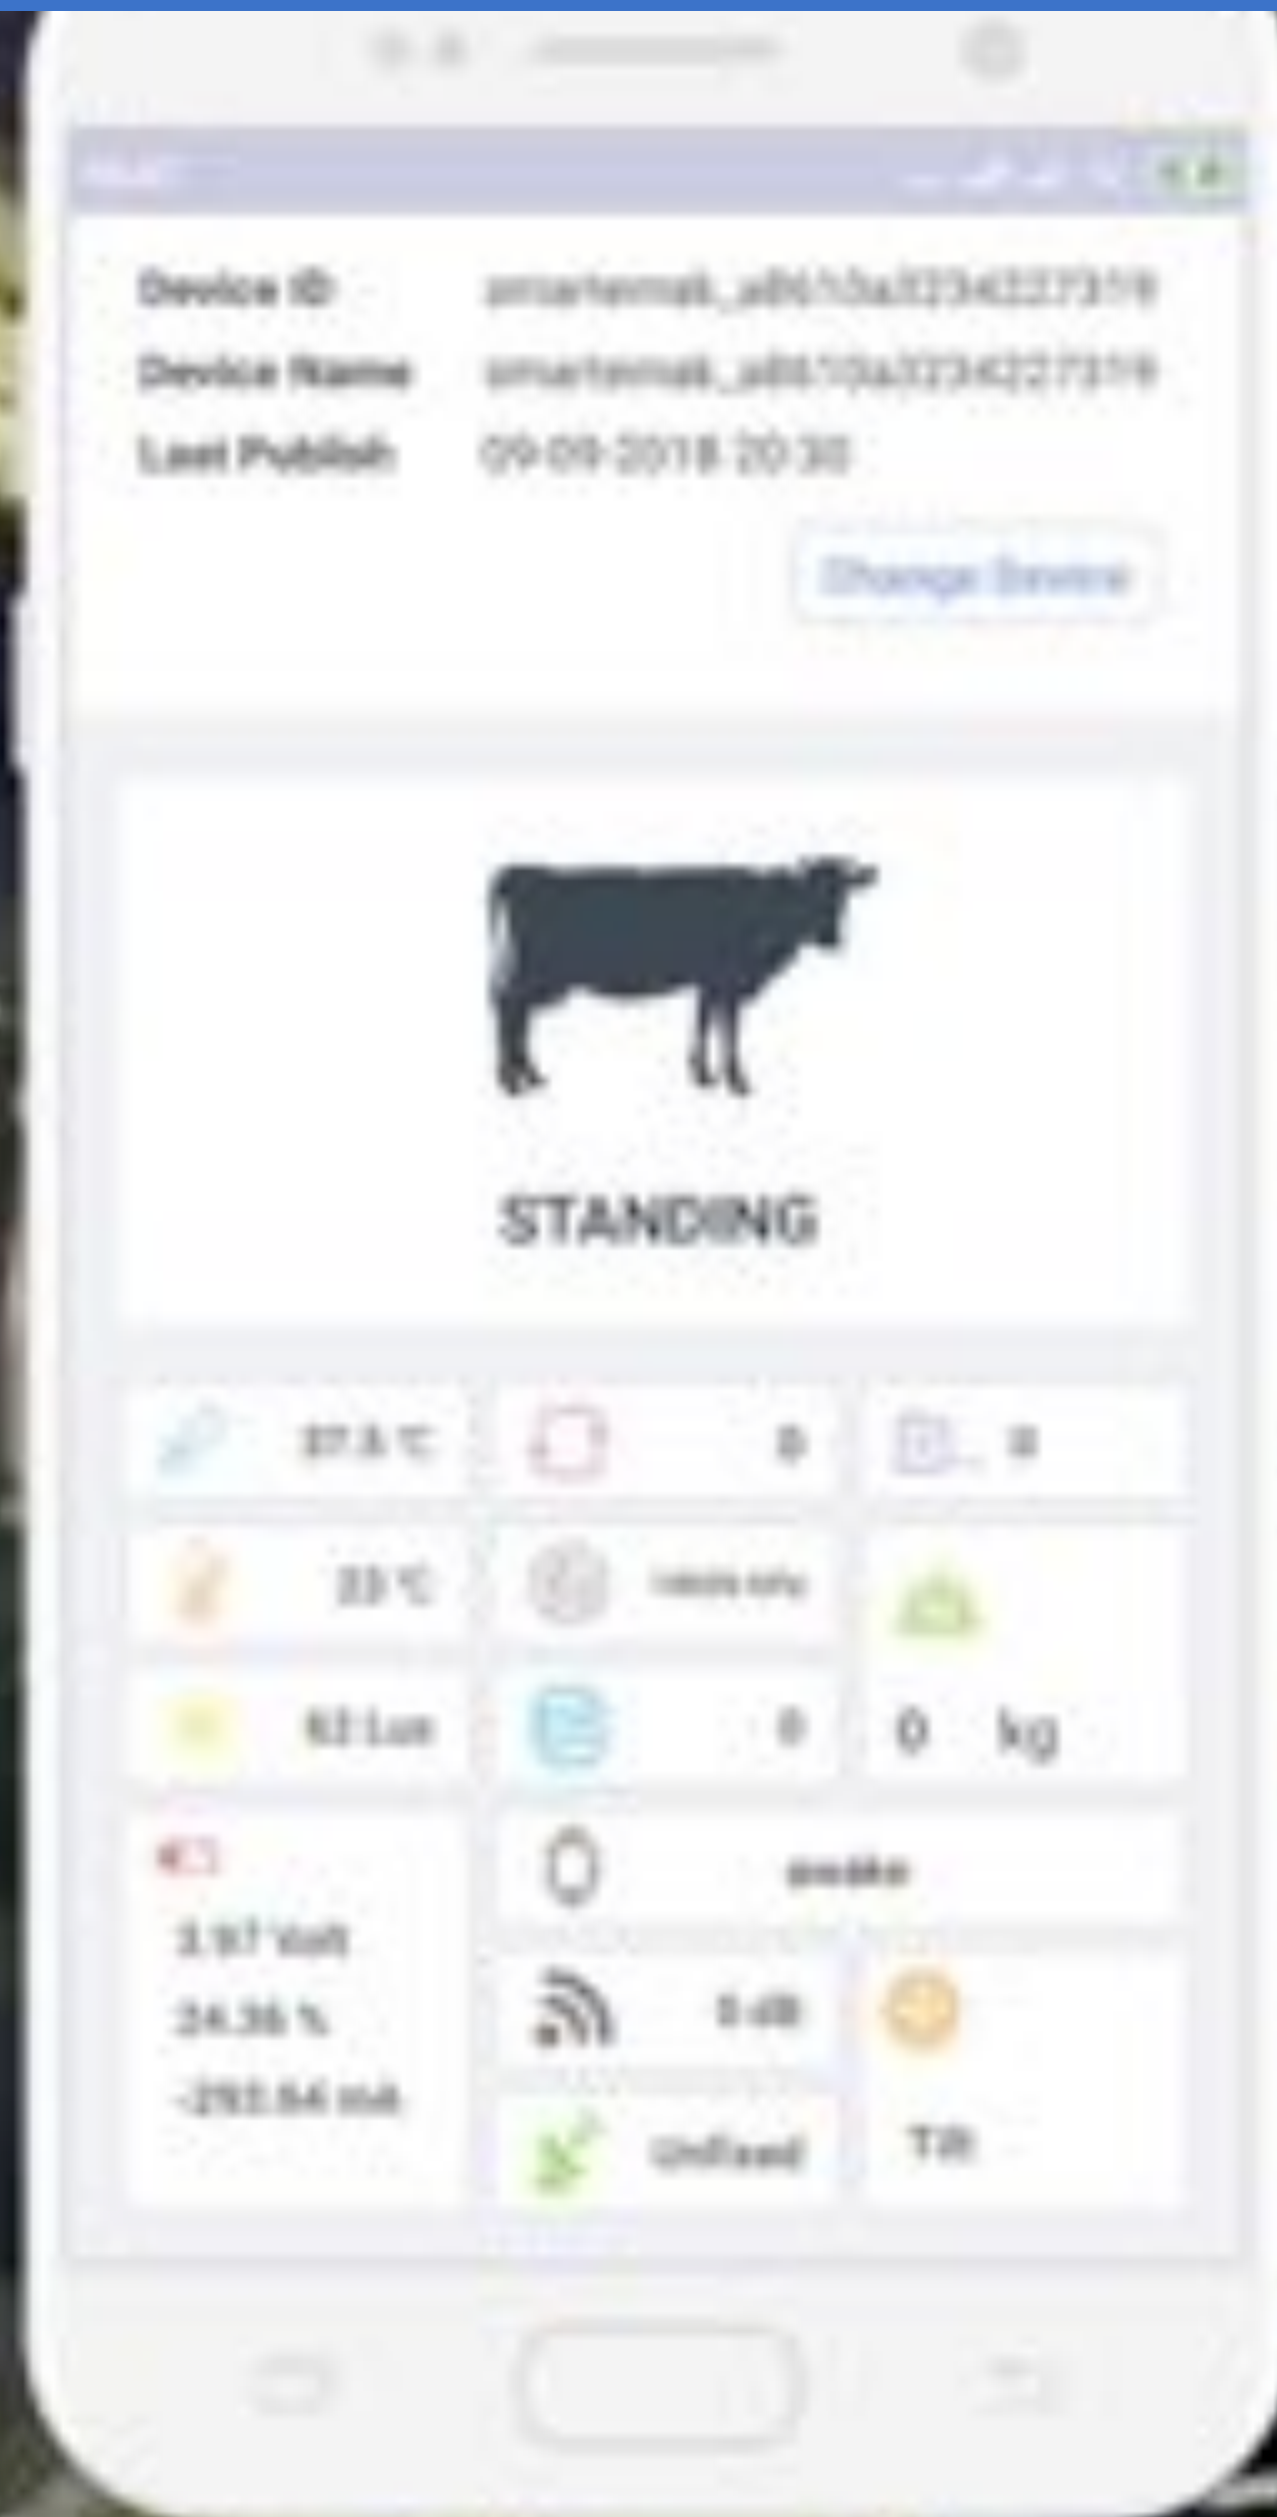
Device ID smartemak_a8610a3234227319
Device Name smartemak_a8610a3234227319
Last Publish 09-09-2018 20:30

Change Device

STANDING

37.3 °C
0
0
33 °C
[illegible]
62 Lux
0
0 kg
3.97 Volt
24.35 %
-292.64 mA
awake
0 dB
Unfixed
TR